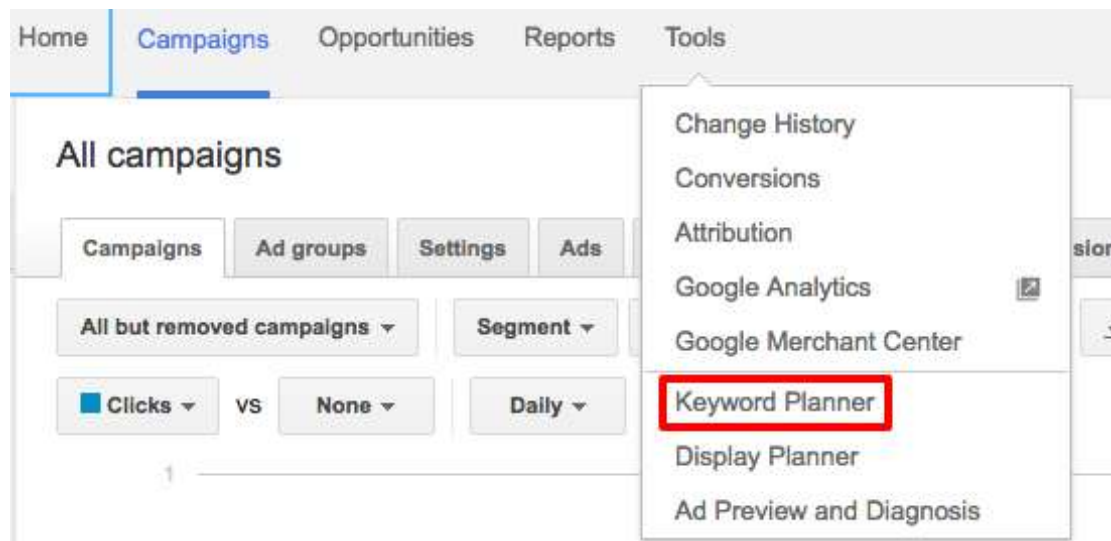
Home Campaigns Opportunities Reports Tools

All campaigns

Campaigns Ad groups Settings Ads sio

All but removed campaigns ▾ Segment ▾

Clicks ▾ VS None ▾ Daily ▾

1

Change History
Conversions
Attribution
Google Analytics
Google Merchant Center
Keyword Planner
Display Planner
Ad Preview and Diagnosis